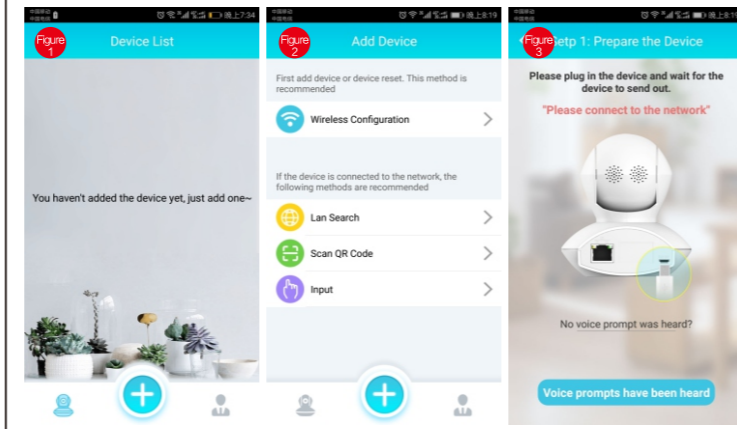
Figure 1
Device List
You haven't added the device yet, just add one~

Figure 2
Add Device
First add device or device reset. This method is recommended
Wireless Configuration
If the device is connected to the network, the following methods are recommended
Lan Search
Scan QR Code
Input

Figure 3
Setp 1: Prepare the Device
Please plug in the device and wait for the device to send out.
"Please connect to the network"
No voice prompt was heard?
Voice prompts have been heard